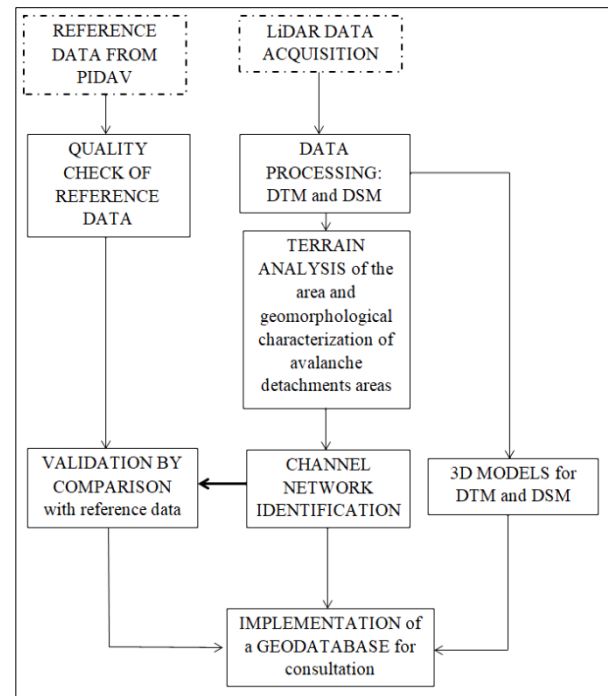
REFERENCE DATA FROM PIDAV

LiDAR DATA ACQUISITION

QUALITY CHECK OF REFERENCE DATA

DATA PROCESSING: DTM and DSM

TERRAIN ANALYSIS of the area and geomorphological characterization of avalanche detachments areas

VALIDATION BY COMPARISON with reference data

CHANNEL NETWORK IDENTIFICATION

3D MODELS for DTM and DSM

IMPLEMENTATION of a GEODATABASE for consultation